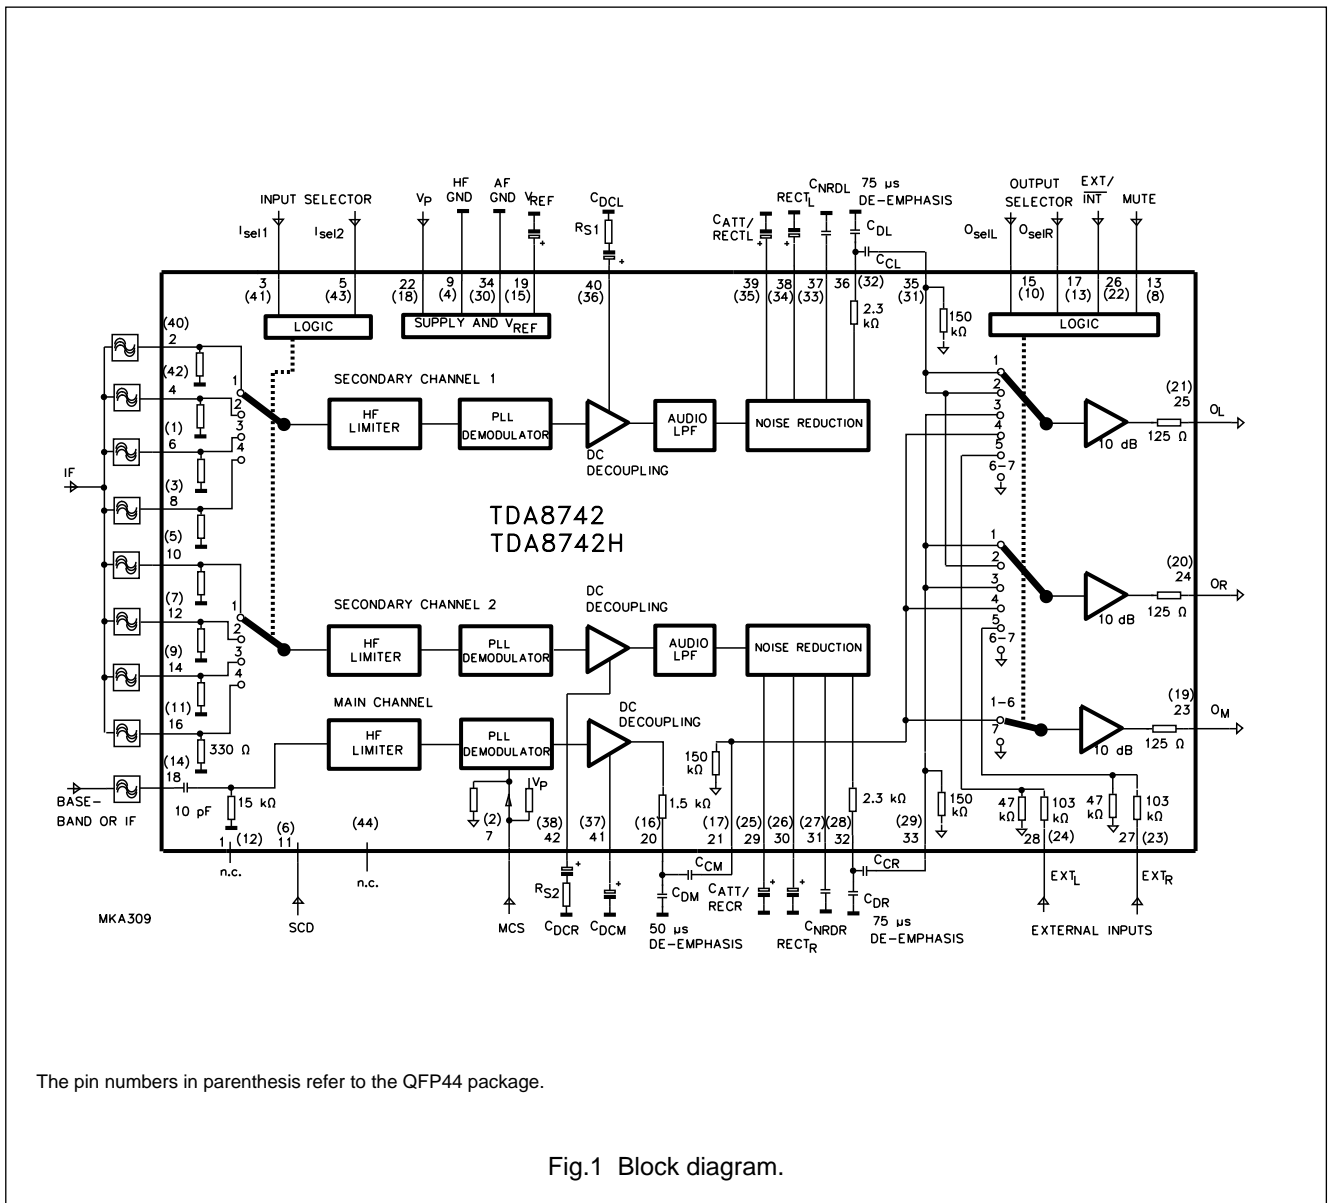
INPUT SELECTOR
$I_{sel1}$ $I_{sel2}$
$V_P$
HF GND
AF GND
$V_{REF}$
$C_{DCL}$
$R_{S1}$
$C_{ATT/}$ $RECT_L$
$RECT_L$
$C_{NRDL}$
75 μs DE-EMPHASIS
$C_{DL}$
$C_{CL}$
OUTPUT SELECTOR
$O_{selL}$ $O_{selR}$
EXT/ $\overline{INT}$
MUTE

3 (41) 5 (43) 22 (18) 9 (4) 34 (30) 19 (15) 40 (36) 39 (35) 38 (34) 37 (33) 36 (32) 35 (31) 15 (10) 17 (13) 26 (22) 13 (8)

LOGIC
SUPPLY AND $V_{REF}$
LOGIC
2.3 kΩ
150 kΩ

(40) 2 (42) 4 (1) 6 (3) 8 (5) 10 (7) 12 (9) 14 (11) 16 (14) 18

IF
SECONDARY CHANNEL 1
1 2 3 4
HF LIMITER
PLL DEMODULATOR
DC DECOUPLING
AUDIO LPF
NOISE REDUCTION
1 2 3 4 5 6–7
10 dB
125 Ω
(21) 25
$O_L$

TDA8742
TDA8742H

1 2 3 4 5 6–7
10 dB
125 Ω
(20) 24
$O_R$

SECONDARY CHANNEL 2
1 2 3 4
HF LIMITER
PLL DEMODULATOR
DC DECOUPLING
AUDIO LPF
NOISE REDUCTION

MAIN CHANNEL
HF LIMITER
PLL DEMODULATOR
DC DECOUPLING
1–6 7
10 dB
125 Ω
(19) 23
$O_M$

330 Ω
BASE-BAND OR IF
10 pF
15 kΩ
$V_P$
(2) 7
(38) 42
(37) 41
1.5 kΩ
(16) 20
150 kΩ
(17) 21
(25) 29
(26) 30
(27) 31
(28) 32
2.3 kΩ
(29) 33
150 kΩ
47 kΩ
103 kΩ
28 (24)
47 kΩ
103 kΩ
27 (23)

1 (12) n.c.
(6) 11
(44) n.c.
SCD
MCS
$R_{S2}$
$C_{DCR}$
$C_{DCM}$
$C_{CM}$
$C_{DM}$
50 μs DE-EMPHASIS
$C_{ATT/}$ $RECR$
$RECT_R$
$C_{NRDR}$
$C_{CR}$
$C_{DR}$
75 μs DE-EMPHASIS
$EXT_L$
$EXT_R$
EXTERNAL INPUTS
MKA309

The pin numbers in parenthesis refer to the QFP44 package.

Fig.1 Block diagram.